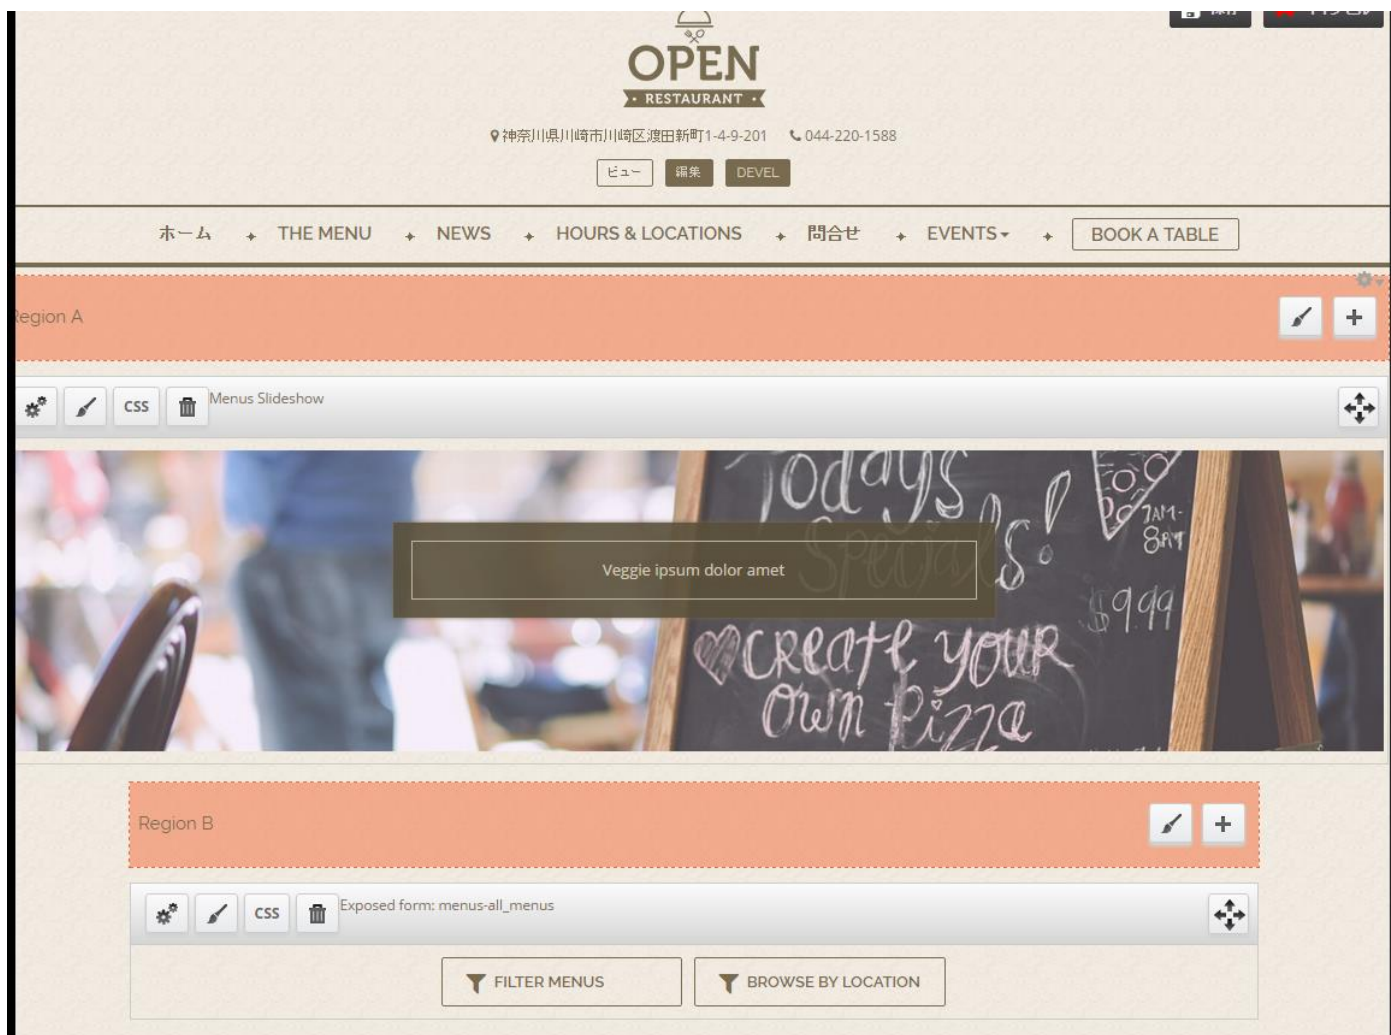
OPEN
· RESTAURANT ·

神奈川県川崎市川崎区渡田新町1-4-9-201 044-220-1588

ビュー 編集 DEVEL

ホーム THE MENU NEWS HOURS & LOCATIONS 問合せ EVENTS BOOK A TABLE

egion A

CSS Menus Slideshow

Todays Specials! 7AM-8PM $9.99 Create your Own Pizza

Veggie ipsum dolor amet

Region B

CSS Exposed form: menus-all_menus

FILTER MENUS BROWSE BY LOCATION